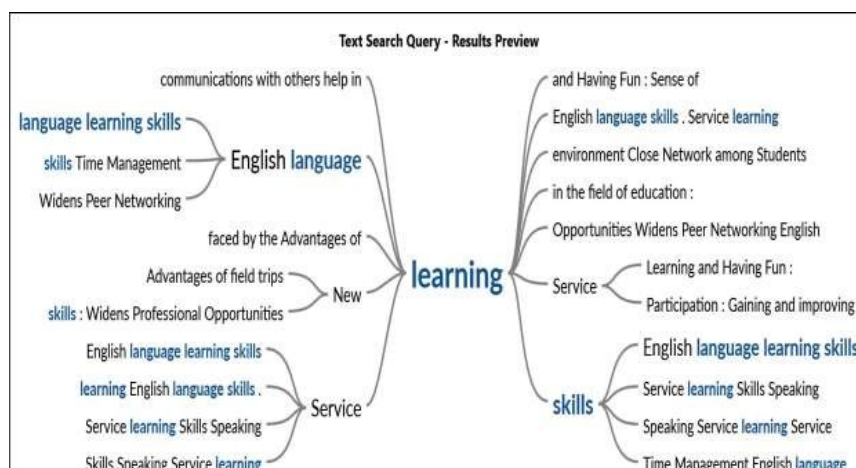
Text Search Query - Results Preview

communications with others help in

language learning skills

skills Time Management

Widens Peer Networking

English language

faced by the Advantages of

Advantages of field trips

skills : Widens Professional Opportunities

New

English language learning skills

learning English language skills .

Service learning Skills Speaking

Skills Speaking Service learning

Service

learning

and Having Fun : Sense of

English language skills . Service learning

environment Close Network among Students

in the field of education :

Opportunities Widens Peer Networking English

Service

Learning and Having Fun :

Participation : Gaining and improving

skills

English language learning skills

Service learning Skills Speaking

Speaking Service learning Service

Time Management English language